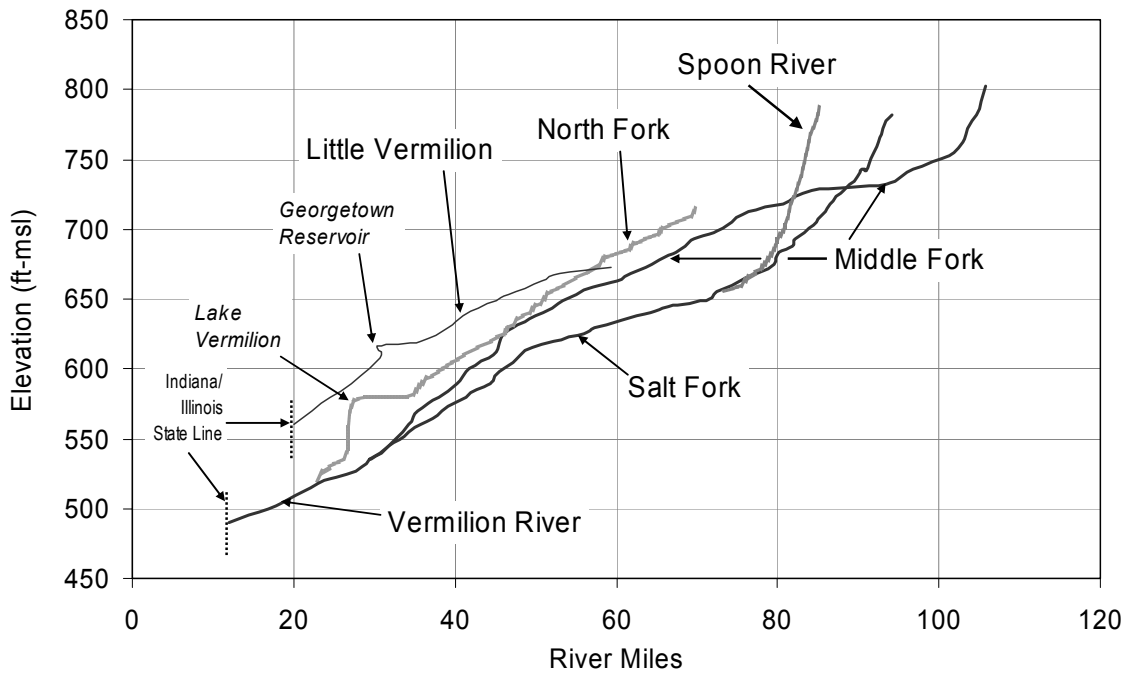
Elevation (ft-msl)

850
800
750
700
650
600
550
500
450

0
20
40
60
80
100
120

River Miles

Spoon River
North Fork
Little Vermilion
Georgetown Reservoir
Middle Fork
Lake Vermilion
Salt Fork
Indiana/ Illinois State Line
Vermilion River